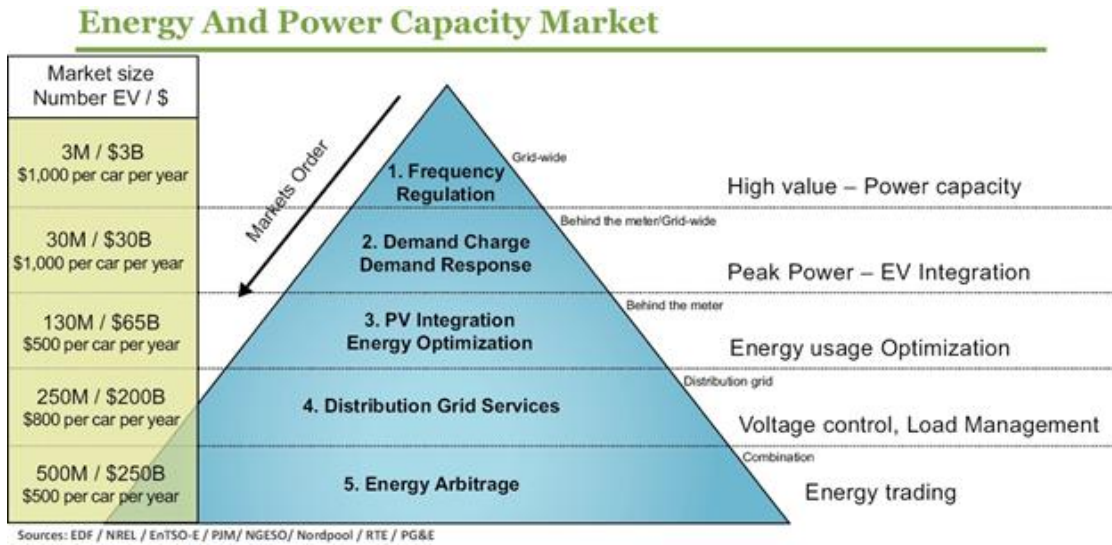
Energy And Power Capacity Market

| Market size Number EV / $ |
|---|
| 3M / \$3B \$1,000 per car per year |
| 30M / \$30B \$1,000 per car per year |
| 130M / \$65B \$500 per car per year |
| 250M / \$200B \$800 per car per year |
| 500M / \$250B \$500 per car per year |

Markets Order

Grid-wide
1. Frequency Regulation
High value – Power capacity

Behind the meter/Grid-wide
2. Demand Charge Demand Response
Peak Power – EV Integration

Behind the meter
3. PV Integration Energy Optimization
Energy usage Optimization

Distribution grid
4. Distribution Grid Services
Voltage control, Load Management

Combination
5. Energy Arbitrage
Energy trading

Sources: EDF / NREL / EnTSO-E / PJM/ NGESO/ Nordpool / RTE / PG&E